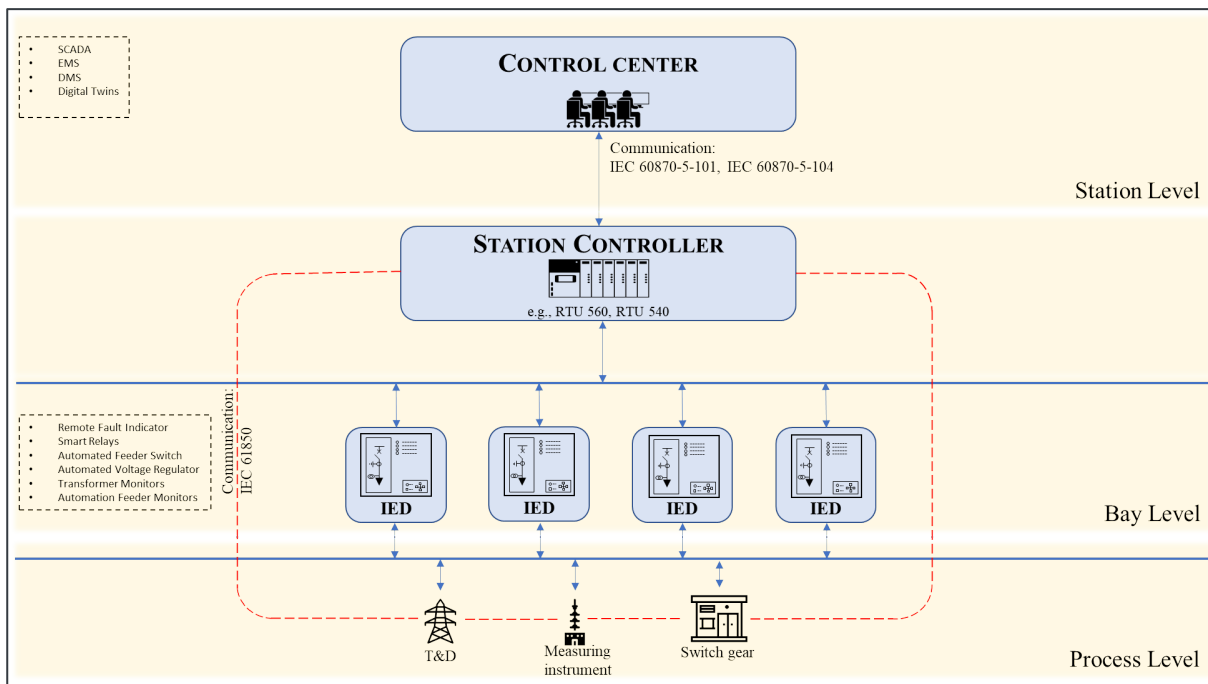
- SCADA
- EMS
- DMS
- Digital Twins

CONTROL CENTER

Communication:
IEC 60870-5-101, IEC 60870-5-104

Station Level

STATION CONTROLLER

e.g., RTU 560, RTU 540

Communication:
IEC 61850

- Remote Fault Indicator
- Smart Relays
- Automated Feeder Switch
- Automated Voltage Regulator
- Transformer Monitors
- Automation Feeder Monitors

IED

IED

IED

IED

Bay Level

T&D

Measuring instrument

Switch gear

Process Level